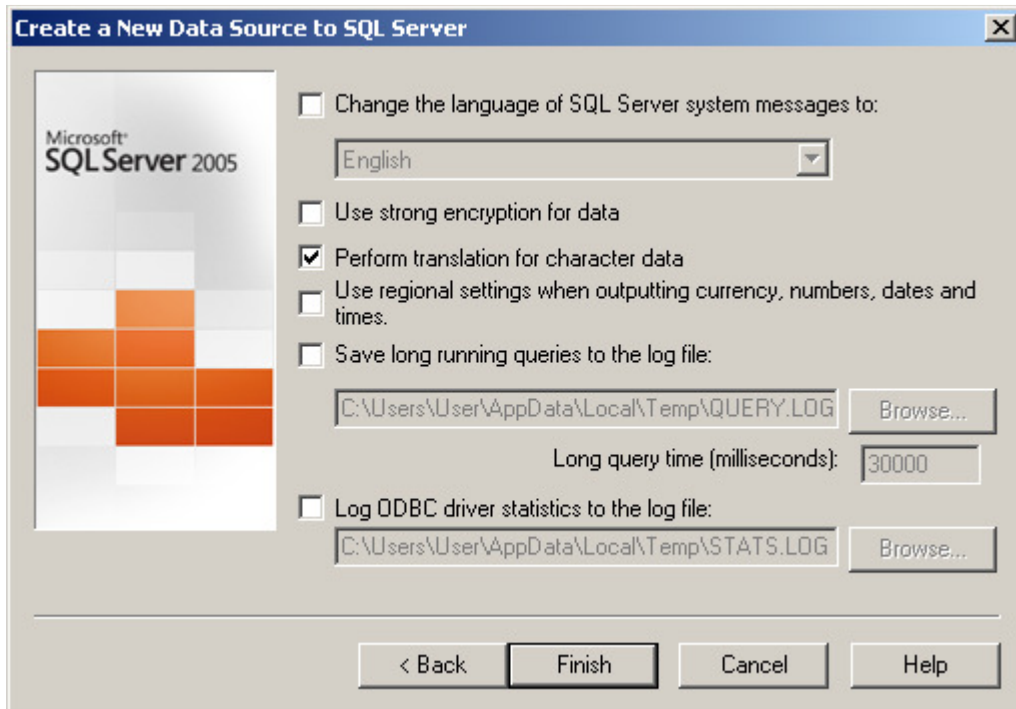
Create a New Data Source to SQL Server

X

Microsoft®
SQL Server 2005

Change the language of SQL Server system messages to:

English

Use strong encryption for data

Perform translation for character data

Use regional settings when outputting currency, numbers, dates and times.

Save long running queries to the log file:

C:\Users\User\AppData\Local\Temp\QUERY.LOG

Browse...

Long query time (milliseconds): 30000

Log ODBC driver statistics to the log file:

C:\Users\User\AppData\Local\Temp\STATS.LOG

Browse...

< Back

Finish

Cancel

Help